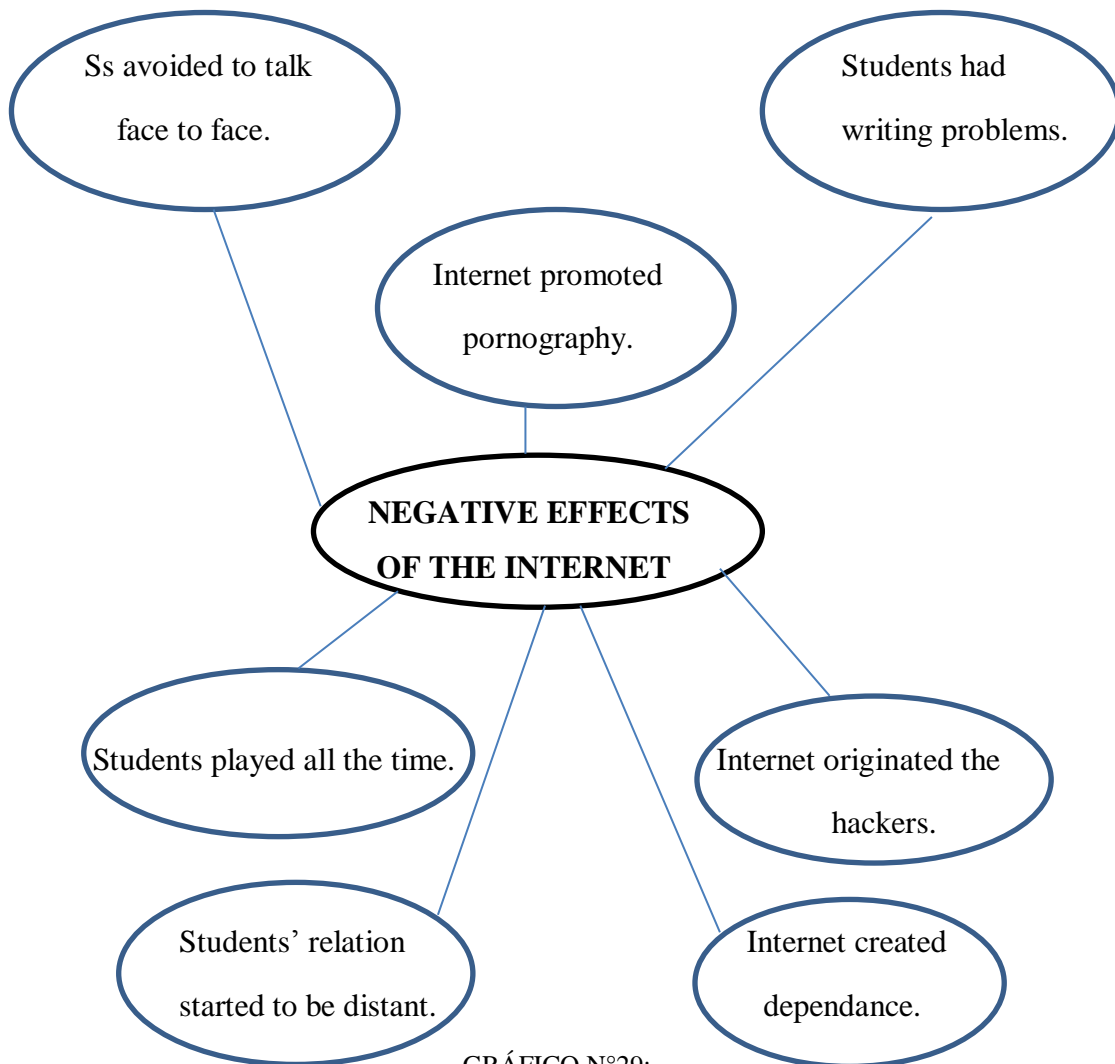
Ss avoided to talk face to face.

Students had writing problems.

Internet promoted pornography.

NEGATIVE EFFECTS OF THE INTERNET

Students played all the time.

Internet originated the hackers.

Students' relation started to be distant.

Internet created dependance.

GRÁFICO N°29: